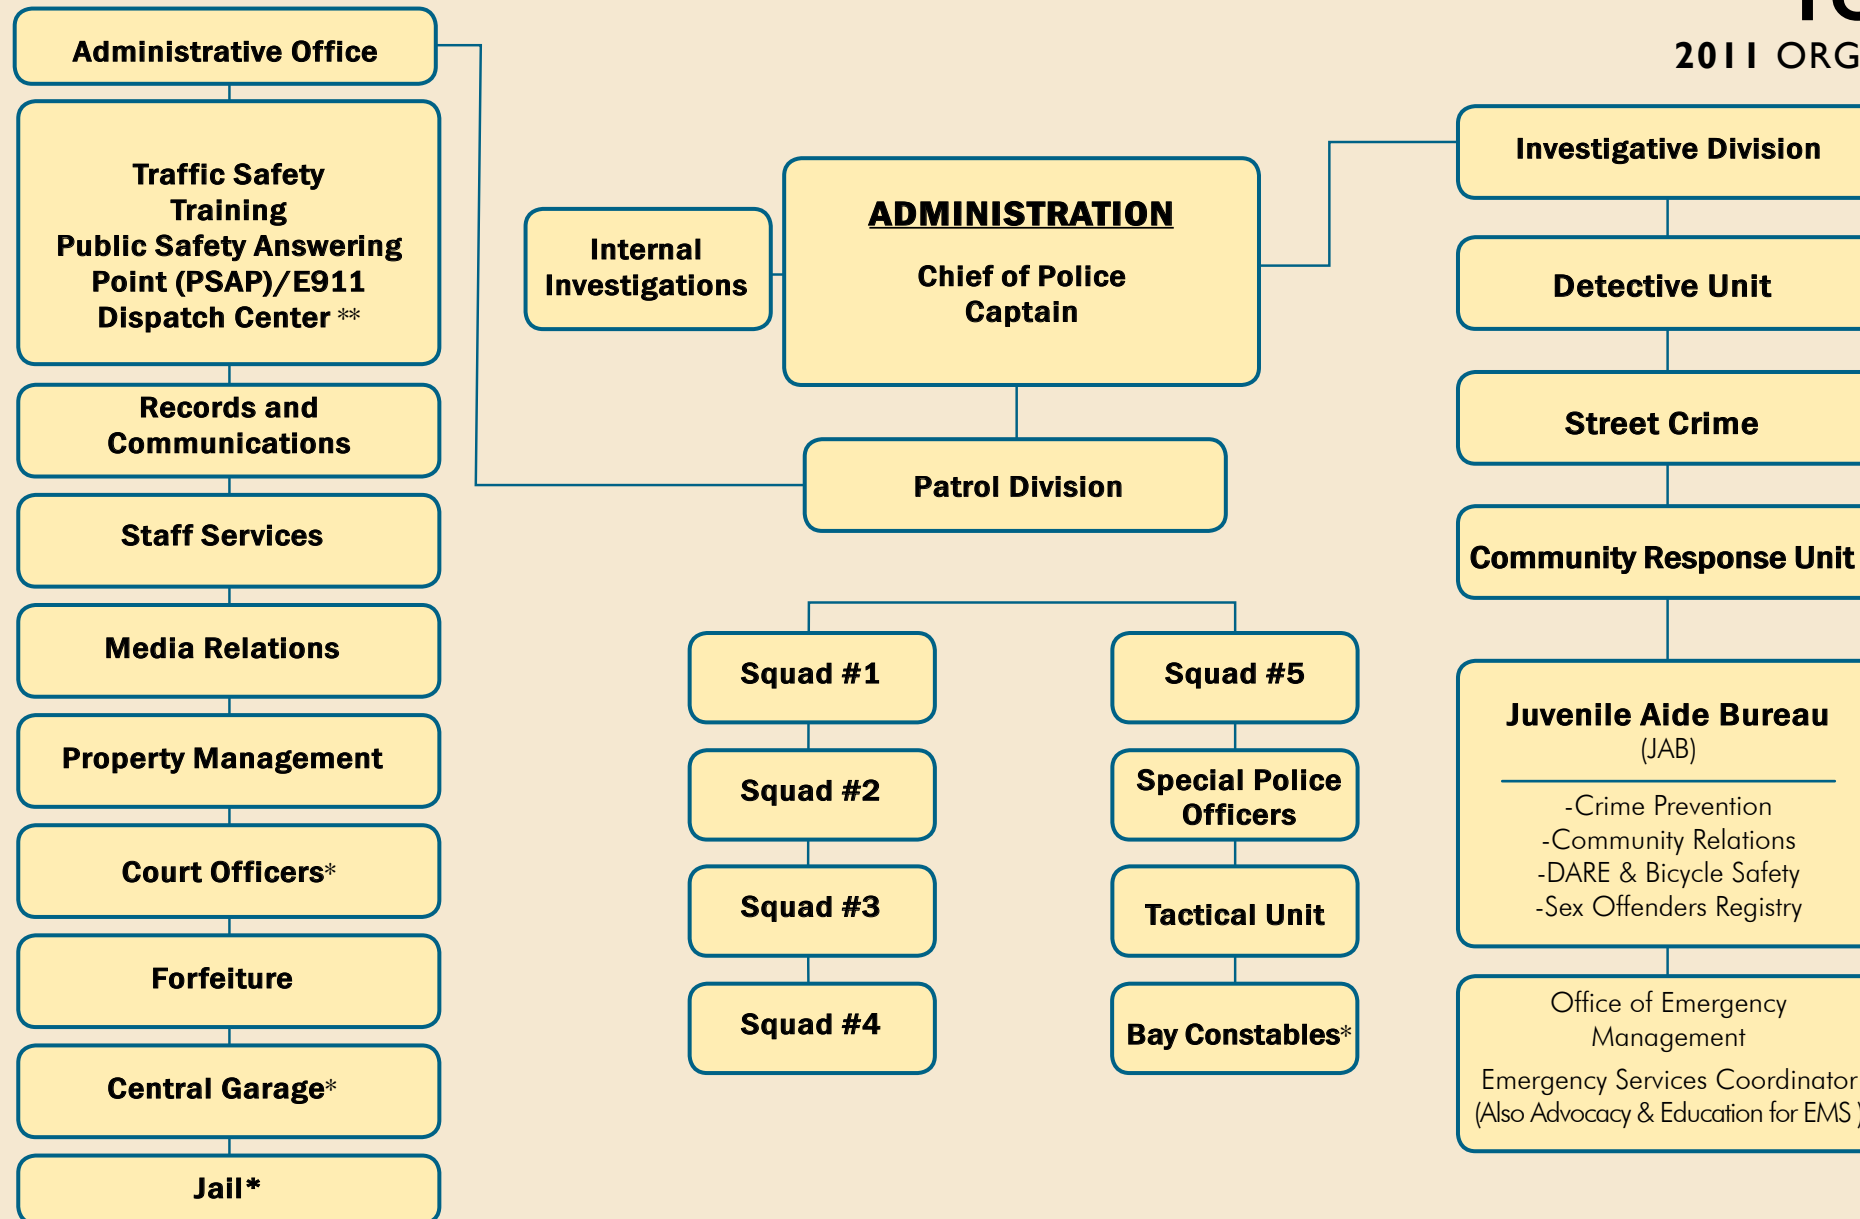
2011 ORG

Administrative Office

Traffic Safety
Training
Public Safety Answering Point (PSAP)/E911
Dispatch Center **

Records and Communications

Staff Services

Media Relations

Property Management

Court Officers*

Forfeiture

Central Garage*

Jail*

Internal Investigations

ADMINISTRATION

Chief of Police
Captain

Patrol Division

Squad #1

Squad #2

Squad #3

Squad #4

Squad #5

Special Police Officers

Tactical Unit

Bay Constables*

Investigative Division

Detective Unit

Street Crime

Community Response Unit

Juvenile Aide Bureau
(JAB)

-Crime Prevention
-Community Relations
-DARE & Bicycle Safety
-Sex Offenders Registry

Office of Emergency Management
Emergency Services Coordinator
(Also Advocacy & Education for EMS